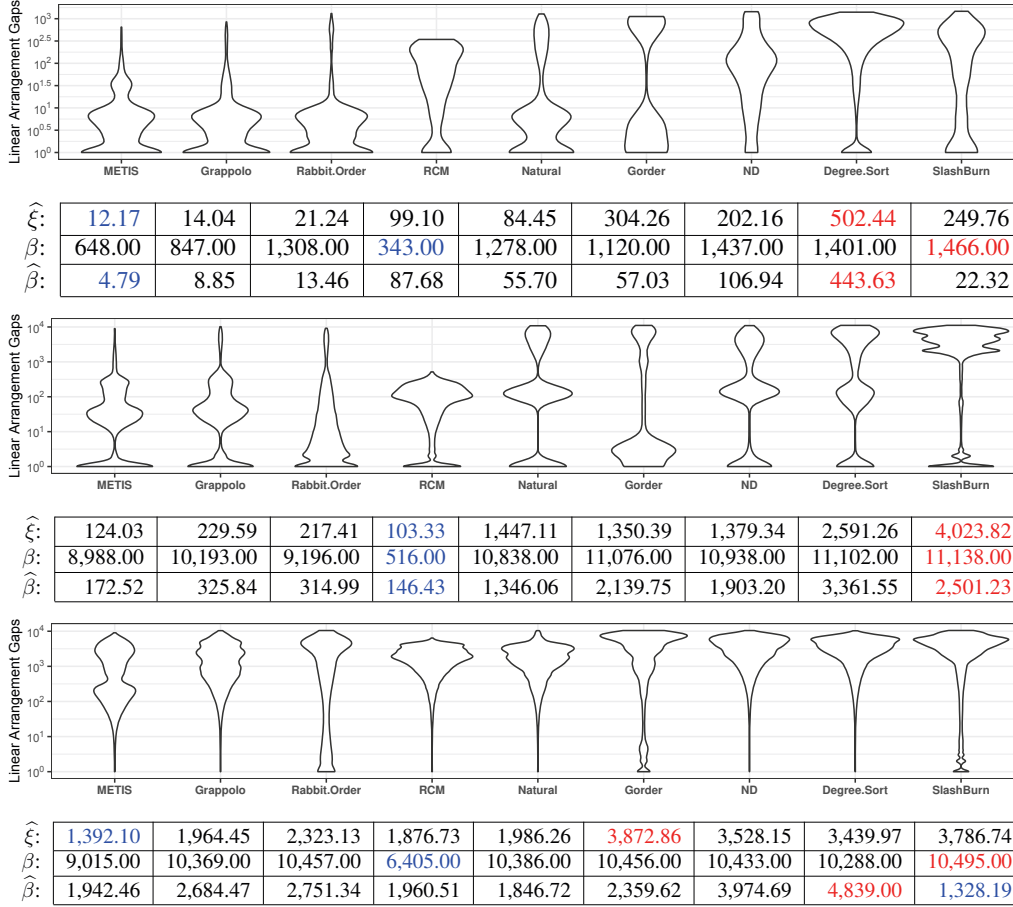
Linear Arrangement Gaps

$10^3$
$10^{2.5}$
$10^2$
$10^{1.5}$
$10^1$
$10^{0.5}$
$10^0$

METIS Grappolo Rabbit.Order RCM Natural Gorder ND Degree.Sort SlashBurn

| | | | | | | | | | |
|---|---|---|---|---|---|---|---|---|---|
| $\widehat{\xi}$: | 12.17 | 14.04 | 21.24 | 99.10 | 84.45 | 304.26 | 202.16 | 502.44 | 249.76 |
| $\beta$: | 648.00 | 847.00 | 1,308.00 | 343.00 | 1,278.00 | 1,120.00 | 1,437.00 | 1,401.00 | 1,466.00 |
| $\widehat{\beta}$: | 4.79 | 8.85 | 13.46 | 87.68 | 55.70 | 57.03 | 106.94 | 443.63 | 22.32 |

Linear Arrangement Gaps

$10^4$
$10^3$
$10^2$
$10^1$
$10^0$

METIS Grappolo Rabbit.Order RCM Natural Gorder ND Degree.Sort SlashBurn

| | | | | | | | | | |
|---|---|---|---|---|---|---|---|---|---|
| $\widehat{\xi}$: | 124.03 | 229.59 | 217.41 | 103.33 | 1,447.11 | 1,350.39 | 1,379.34 | 2,591.26 | 4,023.82 |
| $\beta$: | 8,988.00 | 10,193.00 | 9,196.00 | 516.00 | 10,838.00 | 11,076.00 | 10,938.00 | 11,102.00 | 11,138.00 |
| $\widehat{\beta}$: | 172.52 | 325.84 | 314.99 | 146.43 | 1,346.06 | 2,139.75 | 1,903.20 | 3,361.55 | 2,501.23 |

Linear Arrangement Gaps

$10^4$
$10^3$
$10^2$
$10^1$
$10^0$

METIS Grappolo Rabbit.Order RCM Natural Gorder ND Degree.Sort SlashBurn

| | | | | | | | | | |
|---|---|---|---|---|---|---|---|---|---|
| $\widehat{\xi}$: | 1,392.10 | 1,964.45 | 2,323.13 | 1,876.73 | 1,986.26 | 3,872.86 | 3,528.15 | 3,439.97 | 3,786.74 |
| $\beta$: | 9,015.00 | 10,369.00 | 10,457.00 | 6,405.00 | 10,386.00 | 10,456.00 | 10,433.00 | 10,288.00 | 10,495.00 |
| $\widehat{\beta}$: | 1,942.46 | 2,684.47 | 2,751.34 | 1,960.51 | 1,846.72 | 2,359.62 | 3,974.69 | 4,839.00 | 1,328.19 |